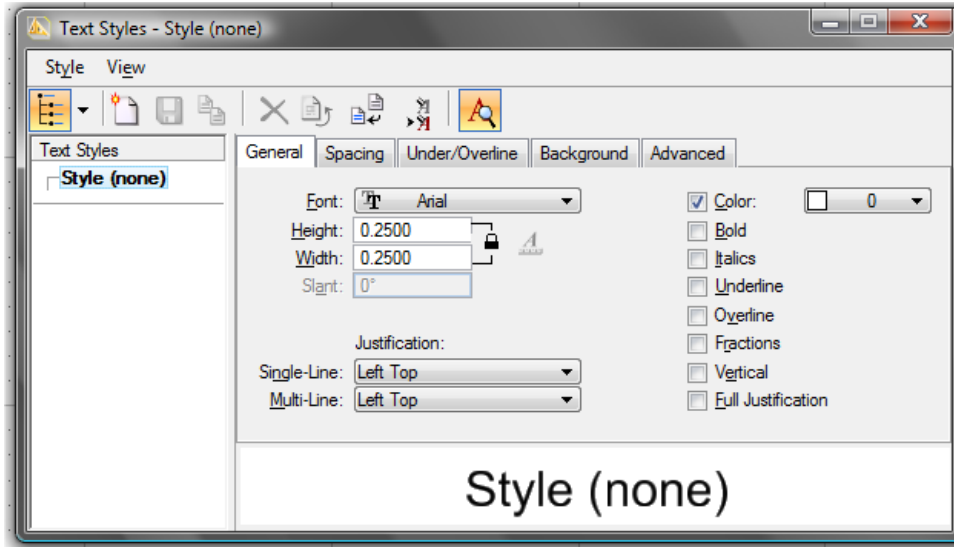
Text Styles - Style (none)

Style View

Text Styles
Style (none)

General | Spacing | Under/Overline | Background | Advanced

Font: Arial
Height: 0.2500
Width: 0.2500
Slant: 0°

Justification:
Single-Line: Left Top
Multi-Line: Left Top

Color: 0
Bold
Italics
Underline
Overline
Fractions
Vertical
Full Justification

Style (none)